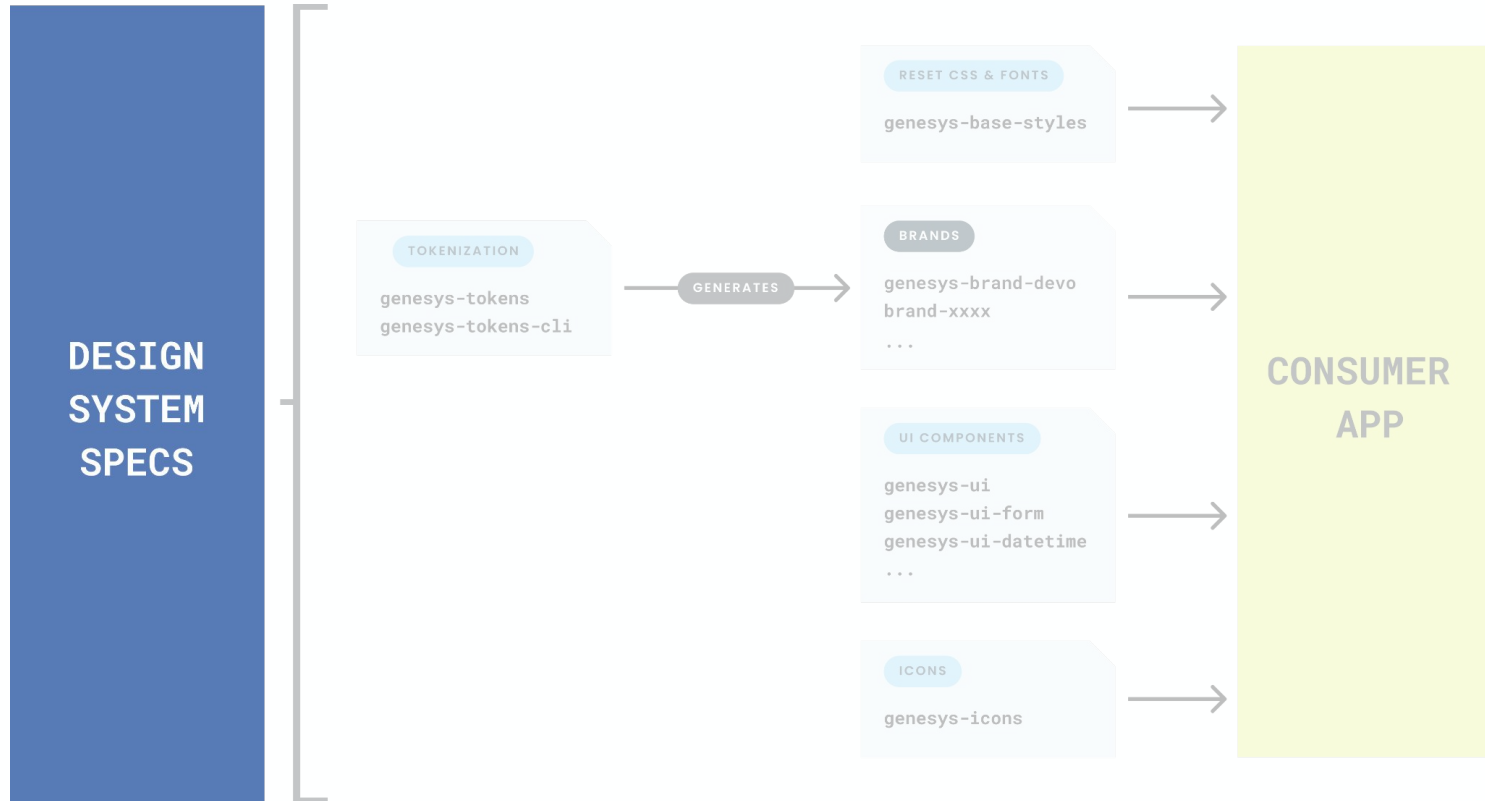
DESIGN SYSTEM SPECS

TOKENIZATION

genesys-tokens
genesys-tokens-cli

GENERATES

RESET CSS & FONTS

genesys-base-styles

BRANDS

genesys-brand-devo
brand-xxxx
...

UI COMPONENTS

genesys-ui
genesys-ui-form
genesys-ui-datetime
...

ICONS

genesys-icons

CONSUMER APP